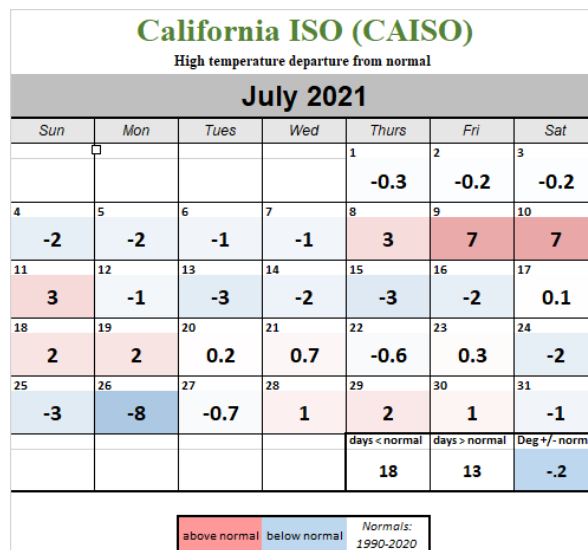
California ISO (CAISO)

High temperature departure from normal

July 2021

| Sun | Mon | Tues | Wed | Thurs | Fri | Sat |
|---|---|---|---|---|---|---|
| | | | | 1 -0.3 | 2 -0.2 | 3 -0.2 |
| 4 -2 | 5 -2 | 6 -1 | 7 -1 | 8 3 | 9 7 | 10 7 |
| 11 3 | 12 -1 | 13 -3 | 14 -2 | 15 -3 | 16 -2 | 17 0.1 |
| 18 2 | 19 2 | 20 0.2 | 21 0.7 | 22 -0.6 | 23 0.3 | 24 -2 |
| 25 -3 | 26 -8 | 27 -0.7 | 28 1 | 29 2 | 30 1 | 31 -1 |
| | | | | days < normal 18 | days > normal 13 | Deg +/- norm -.2 |

| above normal | below normal | Normals: 1990-2020 |
|---|---|---|